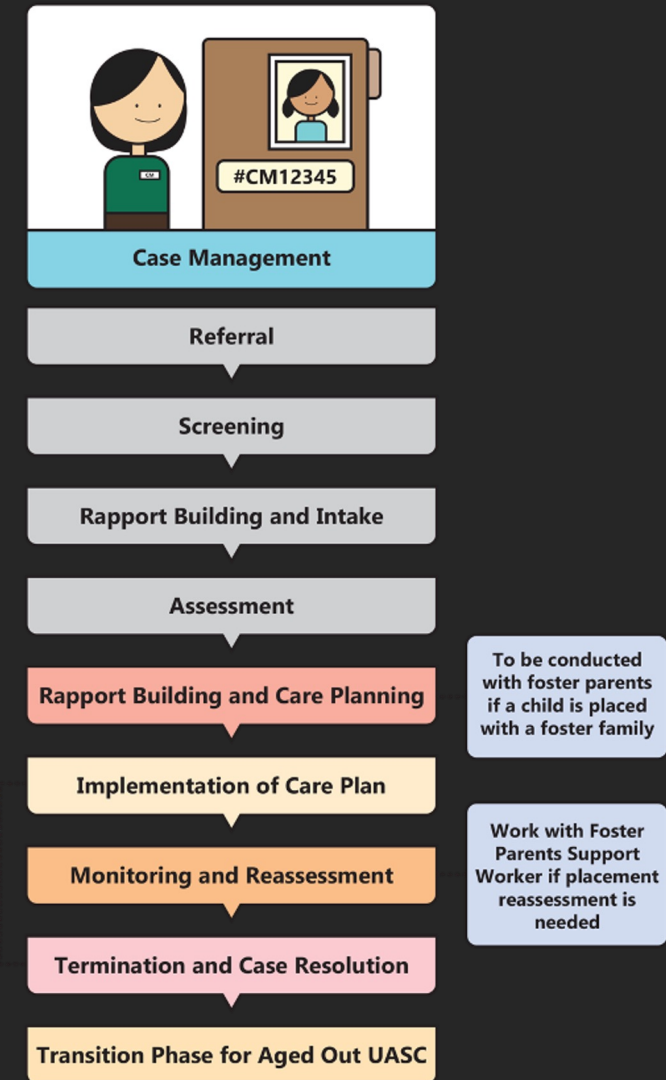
CM

#CM12345

Case Management

Referral

Screening

Rapport Building and Intake

Assessment

Rapport Building and Care Planning

To be conducted with foster parents if a child is placed with a foster family

Implementation of Care Plan

Monitoring and Reassessment

Work with Foster Parents Support Worker if placement reassessment is needed

Termination and Case Resolution

Transition Phase for Aged Out UASC